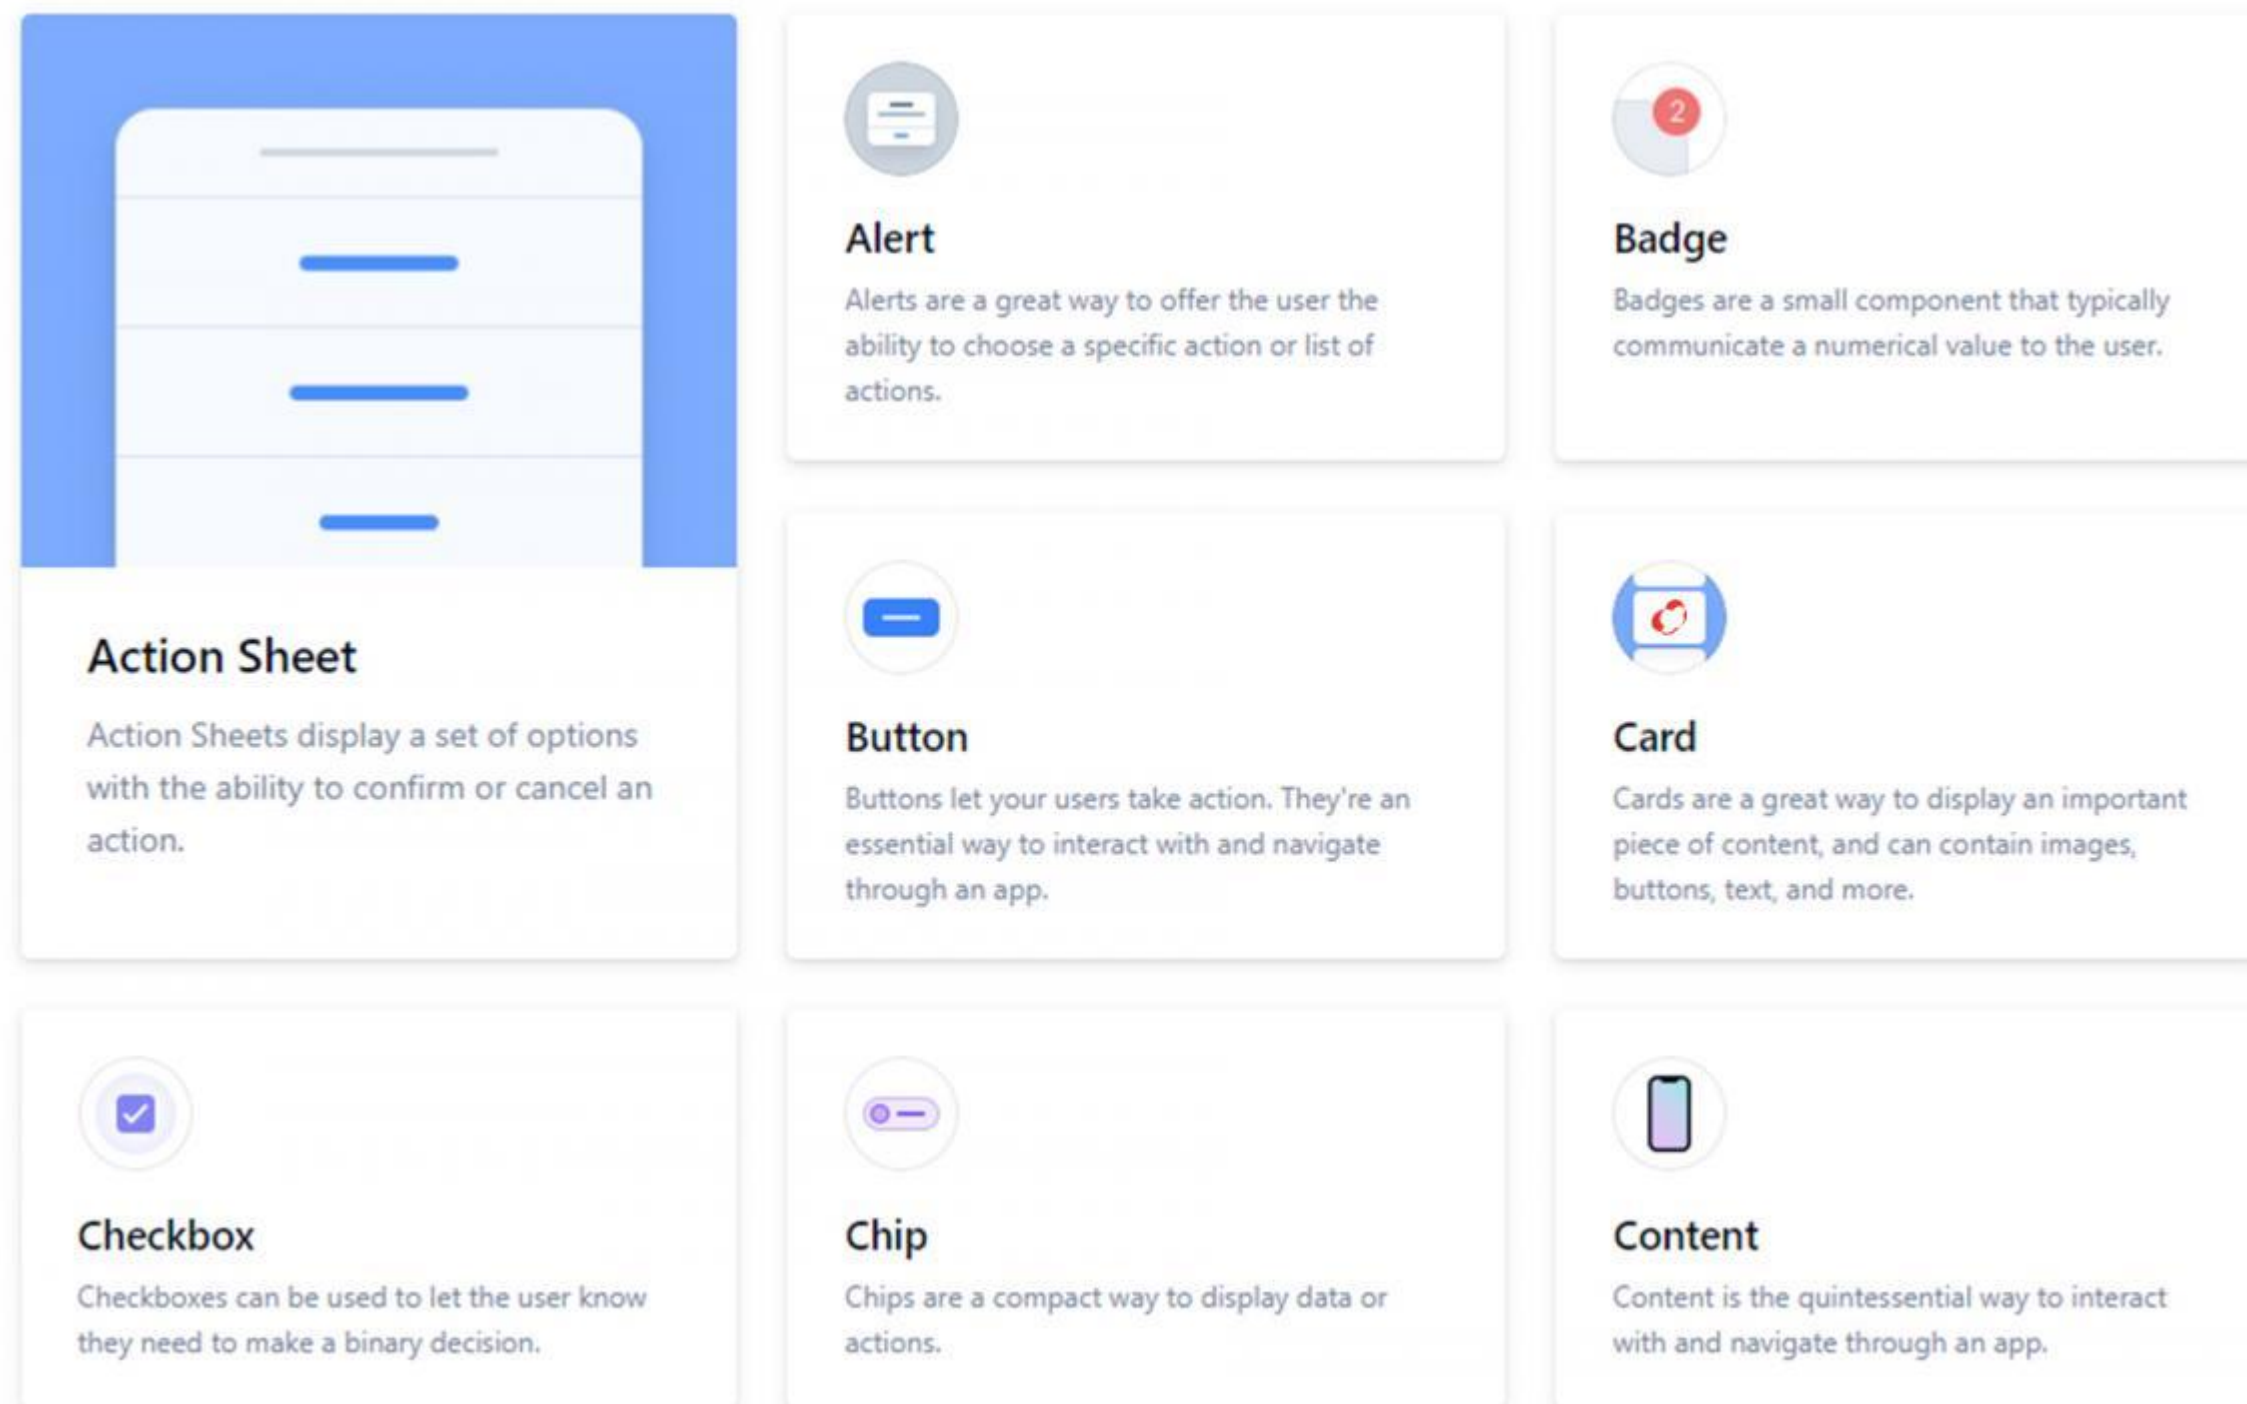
Action Sheet

Action Sheets display a set of options with the ability to confirm or cancel an action.

Alert

Alerts are a great way to offer the user the ability to choose a specific action or list of actions.

2

Badge

Badges are a small component that typically communicate a numerical value to the user.

Button

Buttons let your users take action. They're an essential way to interact with and navigate through an app.

Card

Cards are a great way to display an important piece of content, and can contain images, buttons, text, and more.

Checkbox

Checkboxes can be used to let the user know they need to make a binary decision.

Chip

Chips are a compact way to display data or actions.

Content

Content is the quintessential way to interact with and navigate through an app.